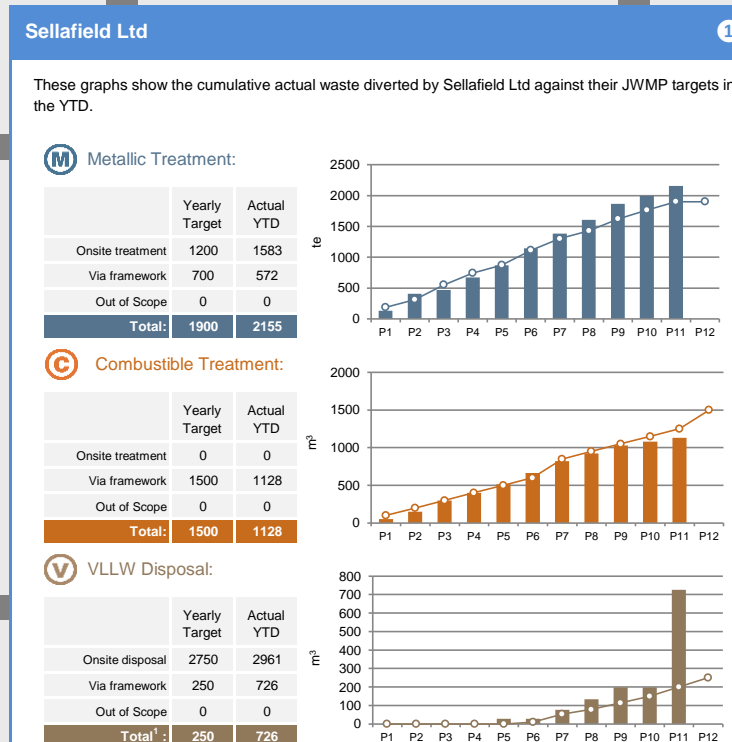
Sellafield Ltd

These graphs show the cumulative actual waste diverted by Sellafield Ltd against their JWMP targets i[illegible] the YTD.

M Metallic Treatment:

| | Yearly Target | Actual YTD |
|---|---|---|
| Onsite treatment | 1200 | 1583 |
| Via framework | 700 | 572 |
| Out of Scope | 0 | 0 |
| Total: | 1900 | 2155 |

2500
2000
1500
1000
500
0
te
P1 P2 P3 P4 P5 P6 P7 P8 P9 P10 P11 P12

C Combustible Treatment:

| | Yearly Target | Actual YTD |
|---|---|---|
| Onsite treatment | 0 | 0 |
| Via framework | 1500 | 1128 |
| Out of Scope | 0 | 0 |
| Total: | 1500 | 1128 |

2000
1500
1000
500
0
$m^3$
P1 P2 P3 P4 P5 P6 P7 P8 P9 P10 P11 P12

V VLLW Disposal:

| | Yearly Target | Actual YTD |
|---|---|---|
| Onsite disposal | 2750 | 2961 |
| Via framework | 250 | 726 |
| Out of Scope | 0 | 0 |
| Total$^1$: | 250 | 726 |

800
700
600
500
400
300
200
100
0
$m^3$
P1 P2 P3 P4 P5 P6 P7 P8 P9 P10 P11 P12